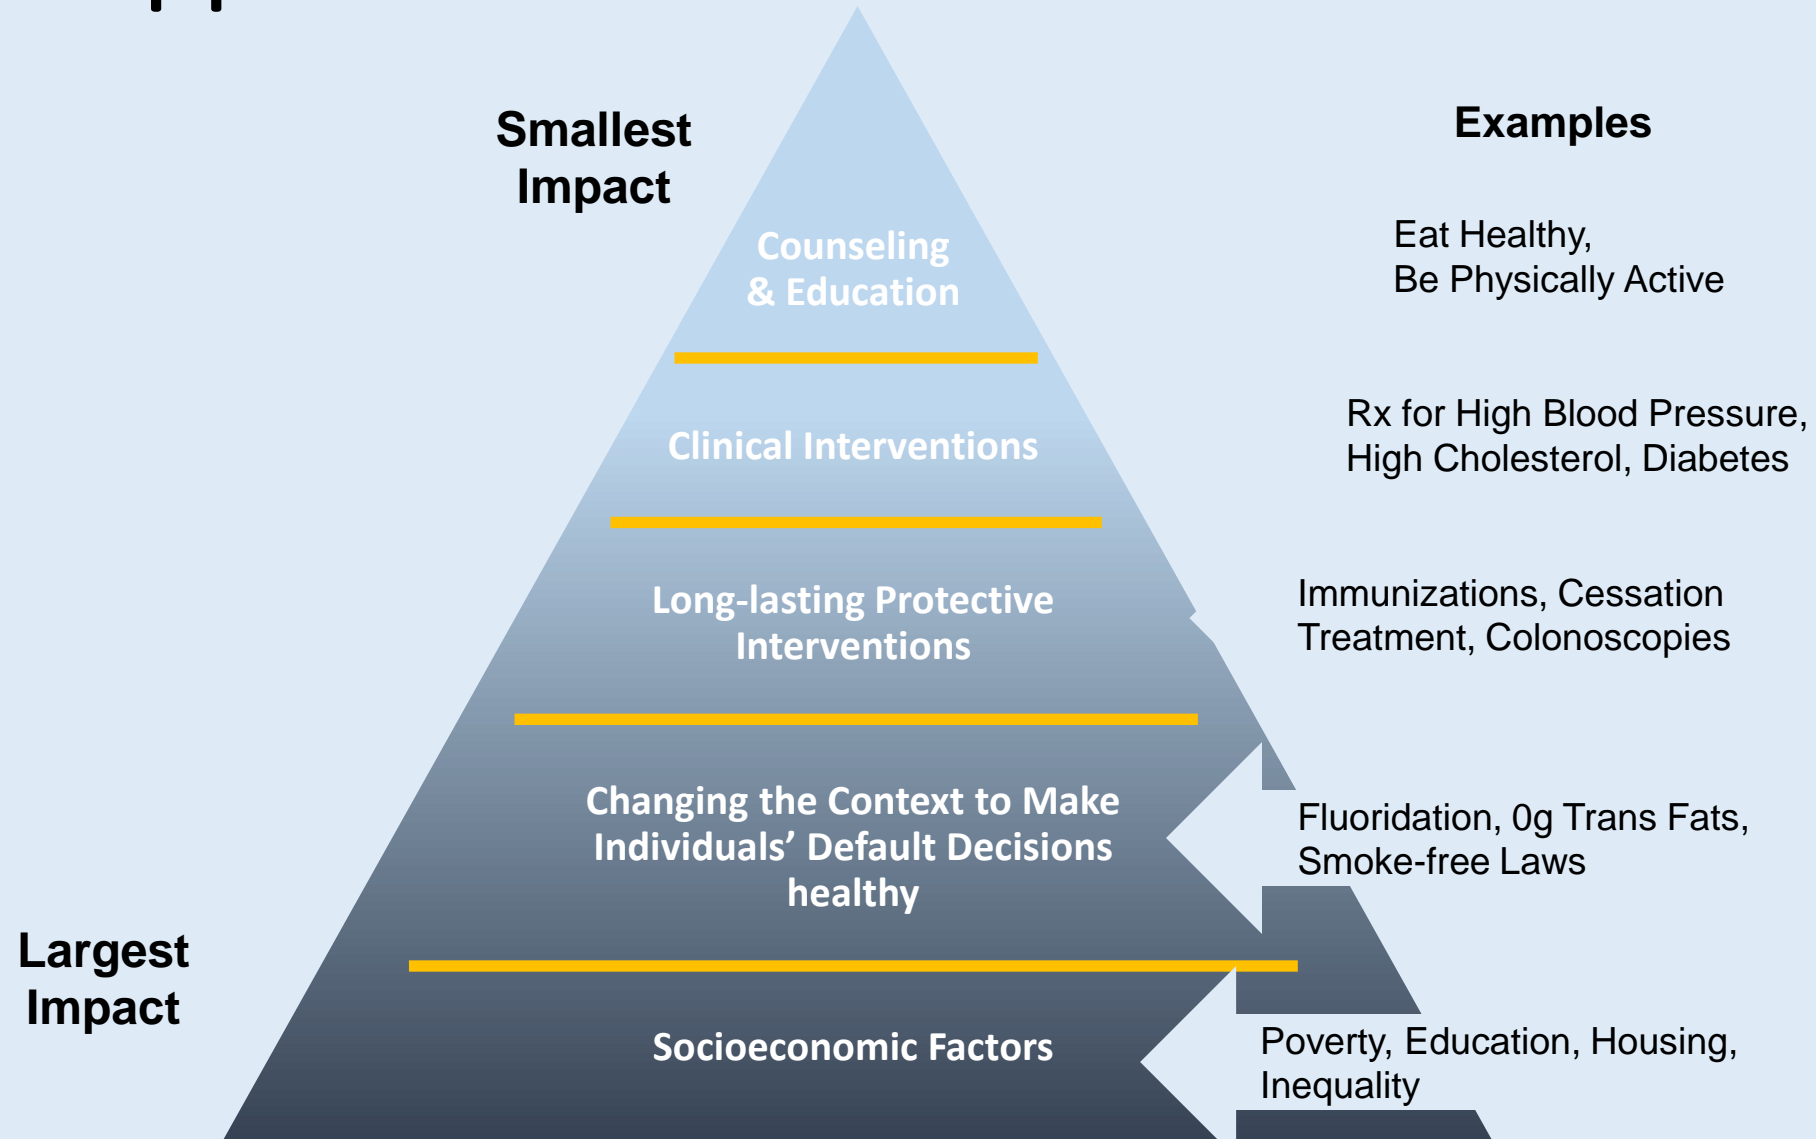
Smallest Impact

Counseling & Education

Clinical Interventions

Long-lasting Protective Interventions

Changing the Context to Make Individuals' Default Decisions healthy

Largest Impact

Socioeconomic Factors

Examples

Eat Healthy, Be Physically Active

Rx for High Blood Pressure, High Cholesterol, Diabetes

Immunizations, Cessation Treatment, Colonoscopies

Fluoridation, 0g Trans Fats, Smoke-free Laws

Poverty, Education, Housing, Inequality